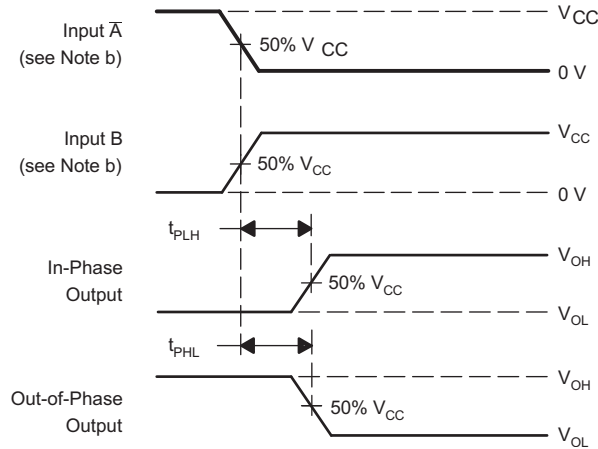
Input $\overline{A}$
(see Note b)

$V_{CC}$

50% $V_{CC}$

0 V

Input B
(see Note b)

$V_{CC}$

50% $V_{CC}$

0 V

$t_{PLH}$

In-Phase
Output

$V_{OH}$

50% $V_{CC}$

$V_{OL}$

$t_{PHL}$

Out-of-Phase
Output

$V_{OH}$

50% $V_{CC}$

$V_{OL}$